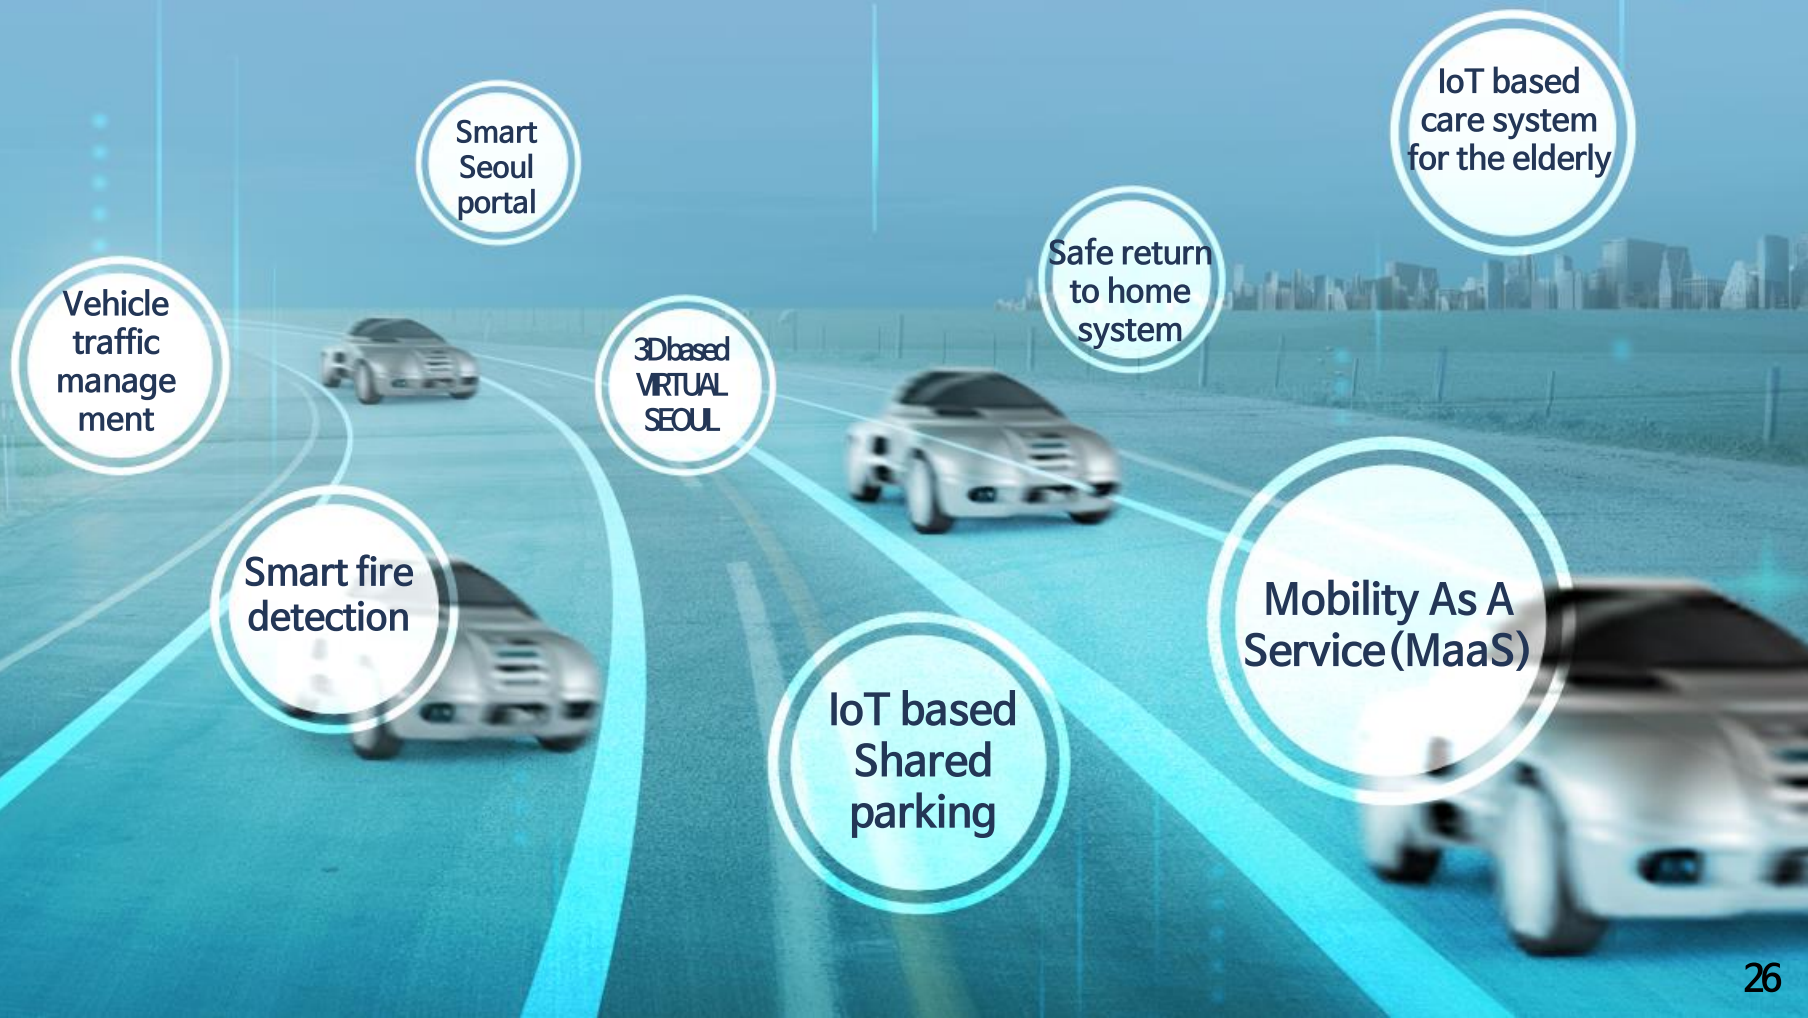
Smart Seoul portal

IoT based care system for the elderly

Vehicle traffic manage ment

Safe return to home system

3D based VIRTUAL SEOUL

Smart fire detection

Mobility As A Service(MaaS)

IoT based Shared parking

26